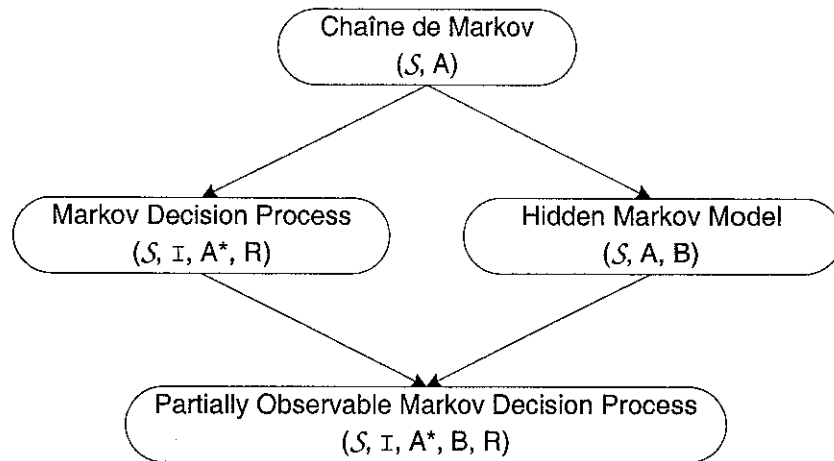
Chaîne de Markov
$(\mathcal{S}, \mathrm{A})$

Markov Decision Process
$(\mathcal{S}, \mathtt{I}, \mathrm{A}^*, \mathrm{R})$

Hidden Markov Model
$(\mathcal{S}, \mathrm{A}, \mathrm{B})$

Partially Observable Markov Decision Process
$(\mathcal{S}, \mathtt{I}, \mathrm{A}^*, \mathrm{B}, \mathrm{R})$